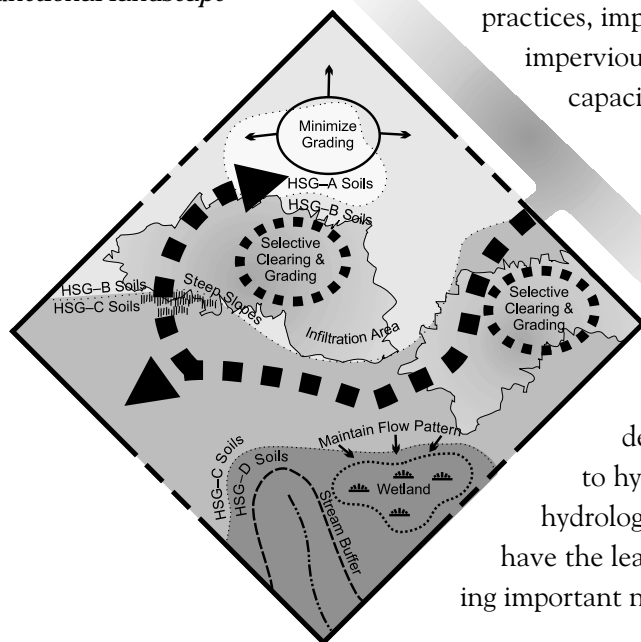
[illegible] functional landscape

practices, imp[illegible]
imperviou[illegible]
capaci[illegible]

Minimize Grading

HSG–A Soils

HSG–B Soils

Selective Clearing & Grading

HSG–B Soils

HSG–C Soils

Steep Slopes

Infiltration Area

Selective Clearing & Grading

Maintain Flow Pattern

HSG–C Soils

HSG–D Soils

Stream Buffer

Wetland

de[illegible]
to hy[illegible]
hydrolog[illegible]
have the lea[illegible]
ing important n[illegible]